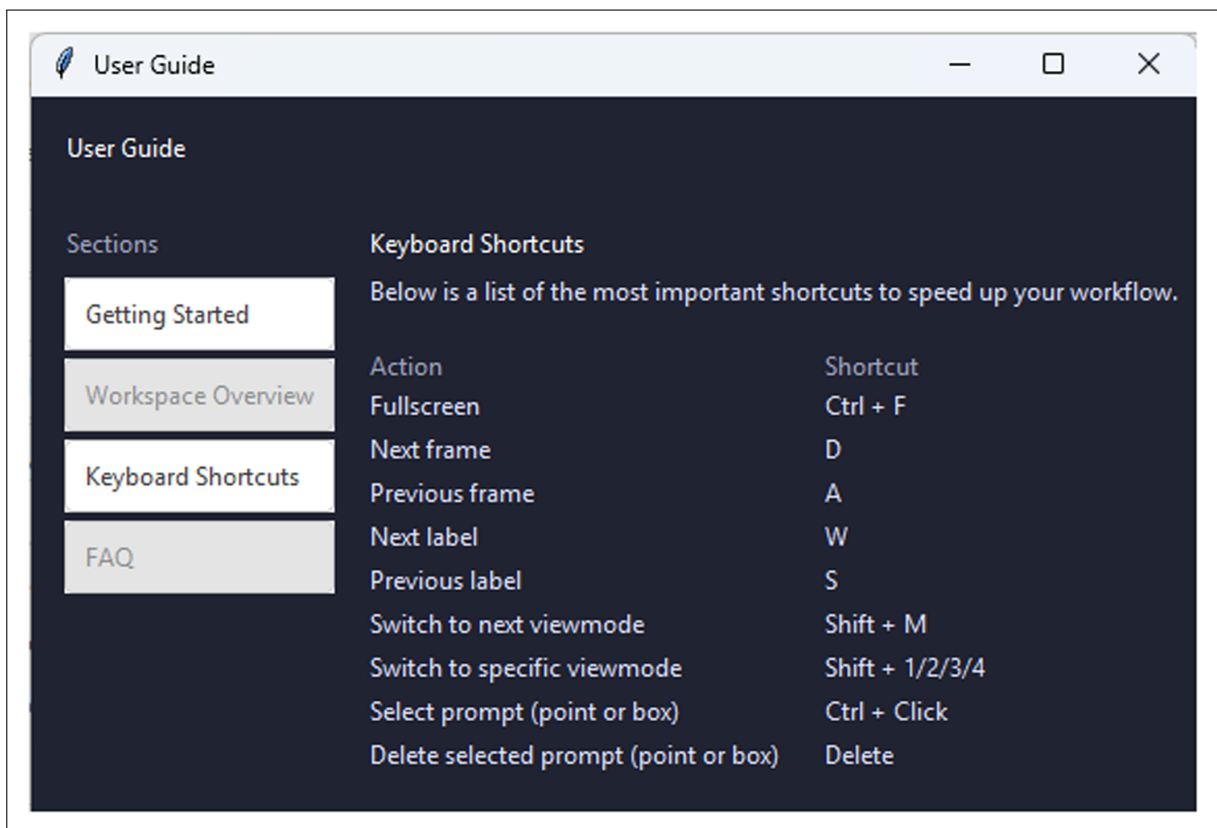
User Guide

User Guide

Sections

Getting Started

Workspace Overview

Keyboard Shortcuts

FAQ

Keyboard Shortcuts

Below is a list of the most important shortcuts to speed up your workflow.

| Action | Shortcut |
|---|---|
| Fullscreen | Ctrl + F |
| Next frame | D |
| Previous frame | A |
| Next label | W |
| Previous label | S |
| Switch to next viewmode | Shift + M |
| Switch to specific viewmode | Shift + 1/2/3/4 |
| Select prompt (point or box) | Ctrl + Click |
| Delete selected prompt (point or box) | Delete |